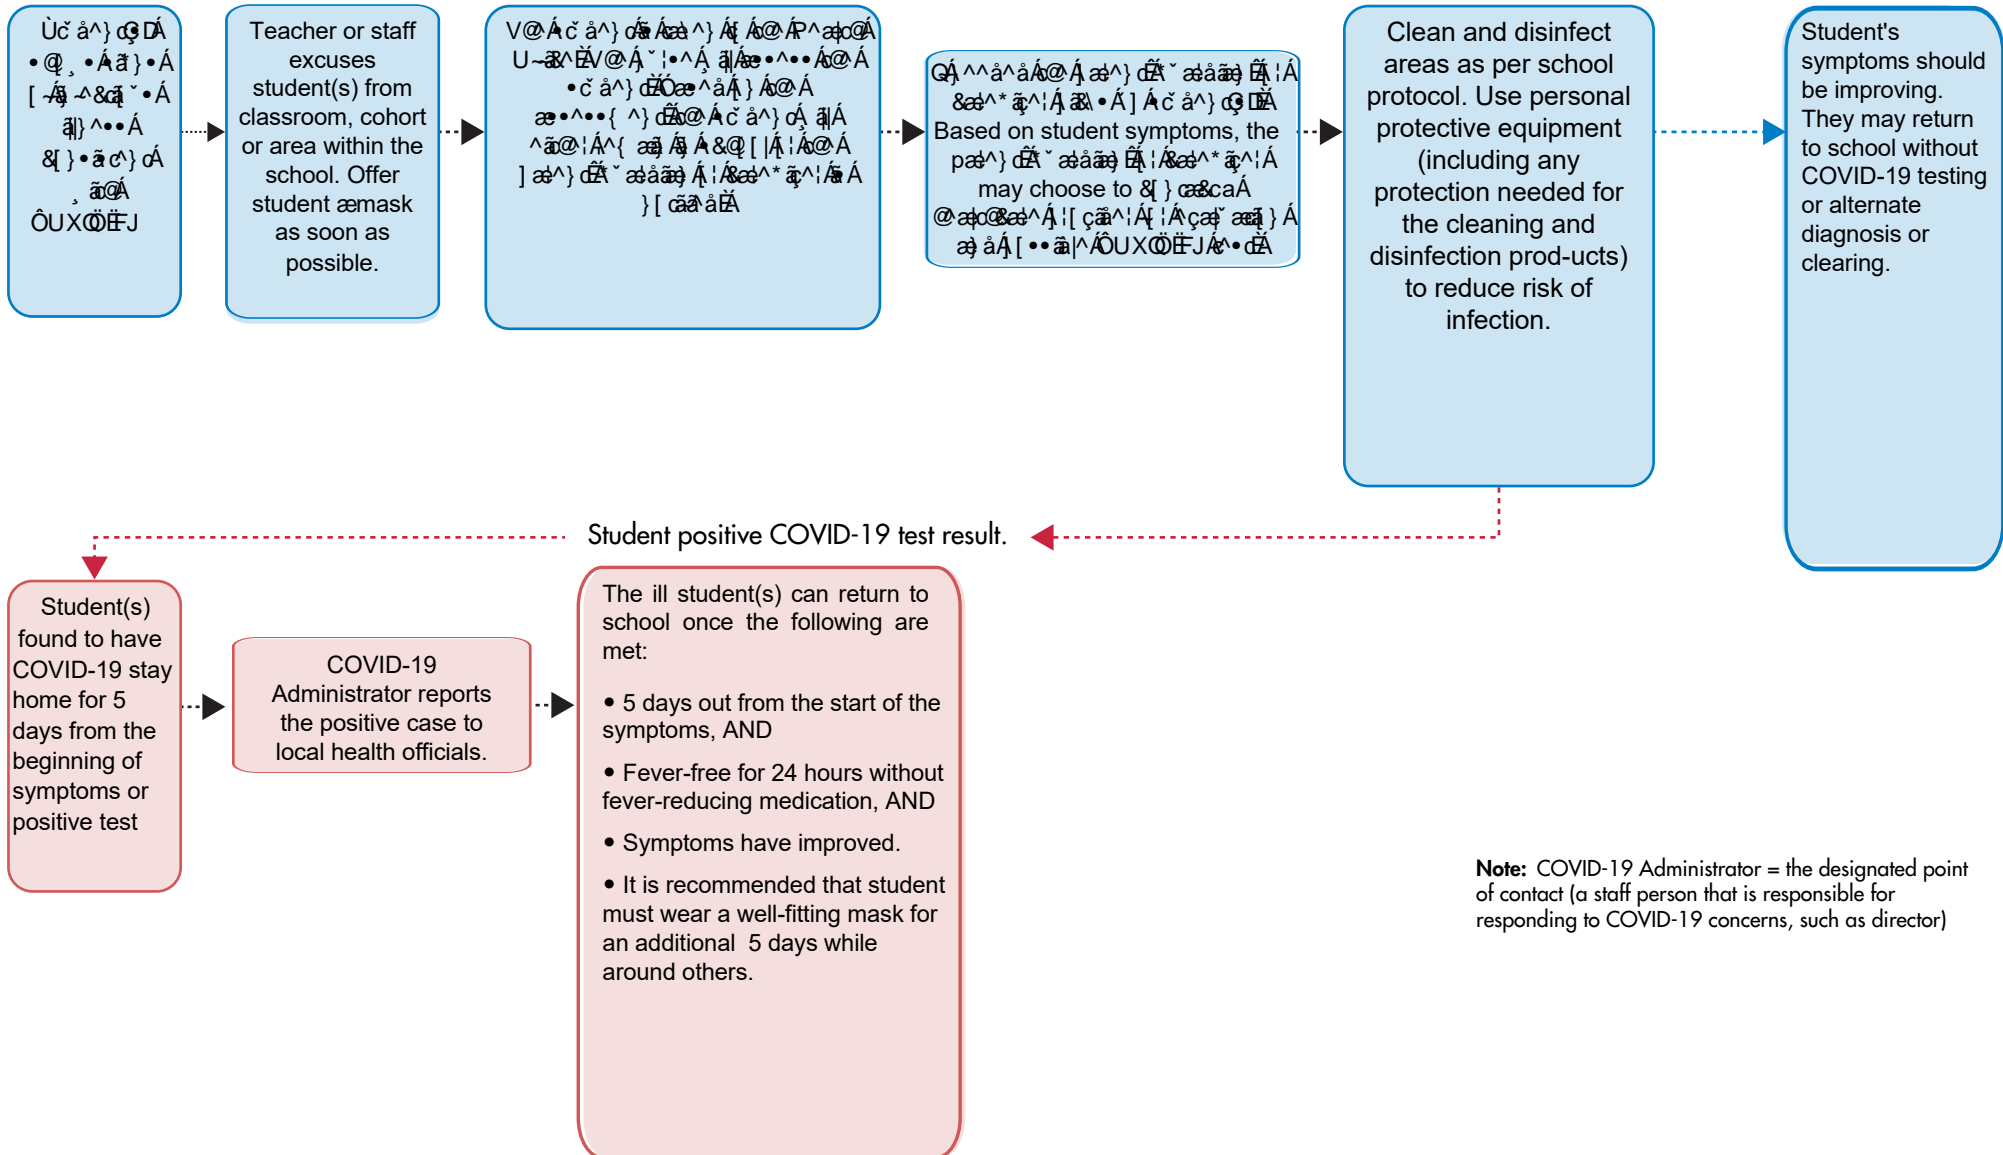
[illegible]

Teacher or staff excuses student(s) from classroom, cohort or area within the school. Offer student a mask as soon as possible.

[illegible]

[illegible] Based on student symptoms, the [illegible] may choose to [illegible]

Clean and disinfect areas as per school protocol. Use personal protective equipment (including any protection needed for the cleaning and disinfection prod-ucts) to reduce risk of infection.

Student's symptoms should be improving. They may return to school without COVID-19 testing or alternate diagnosis or clearing.

Student positive COVID-19 test result.

Student(s) found to have COVID-19 stay home for 5 days from the beginning of symptoms or positive test

COVID-19 Administrator reports the positive case to local health officials.

The ill student(s) can return to school once the following are met:

• 5 days out from the start of the symptoms, AND

• Fever-free for 24 hours without fever-reducing medication, AND

• Symptoms have improved.

• It is recommended that student must wear a well-fitting mask for an additional 5 days while around others.

**Note:** COVID-19 Administrator = the designated point of contact (a staff person that is responsible for responding to COVID-19 concerns, such as director)